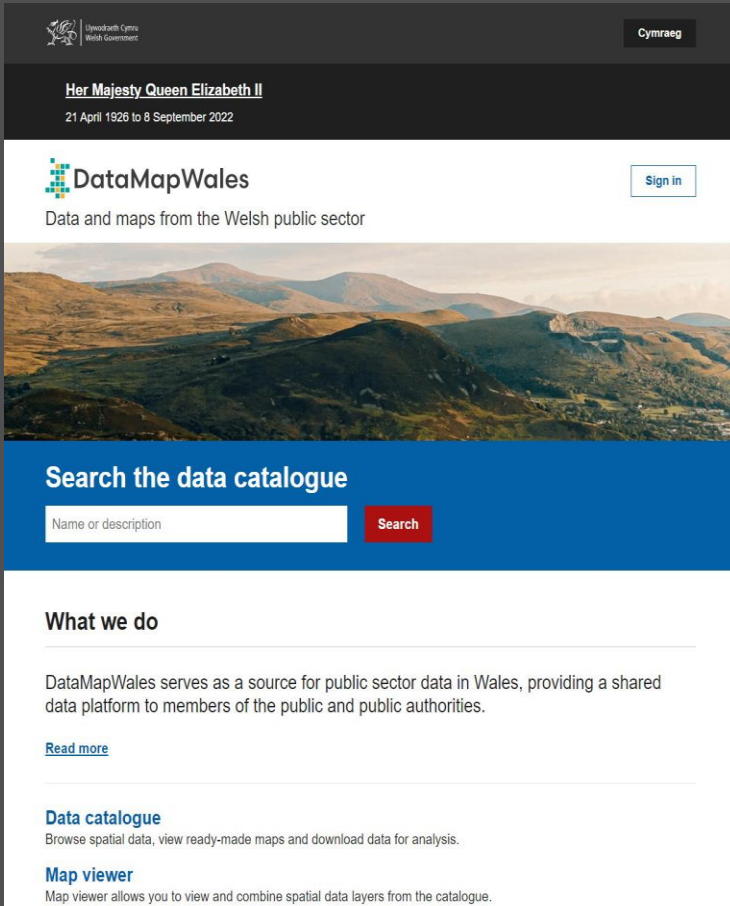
Llywodraeth Cymru
Welsh Government

Cymraeg

Her Majesty Queen Elizabeth II
21 April 1926 to 8 September 2022

DataMapWales

Sign in

Data and maps from the Welsh public sector

Search the data catalogue

Name or description

Search

What we do

DataMapWales serves as a source for public sector data in Wales, providing a shared data platform to members of the public and public authorities.

Read more

Data catalogue
Browse spatial data, view ready-made maps and download data for analysis.

Map viewer
Map viewer allows you to view and combine spatial data layers from the catalogue.